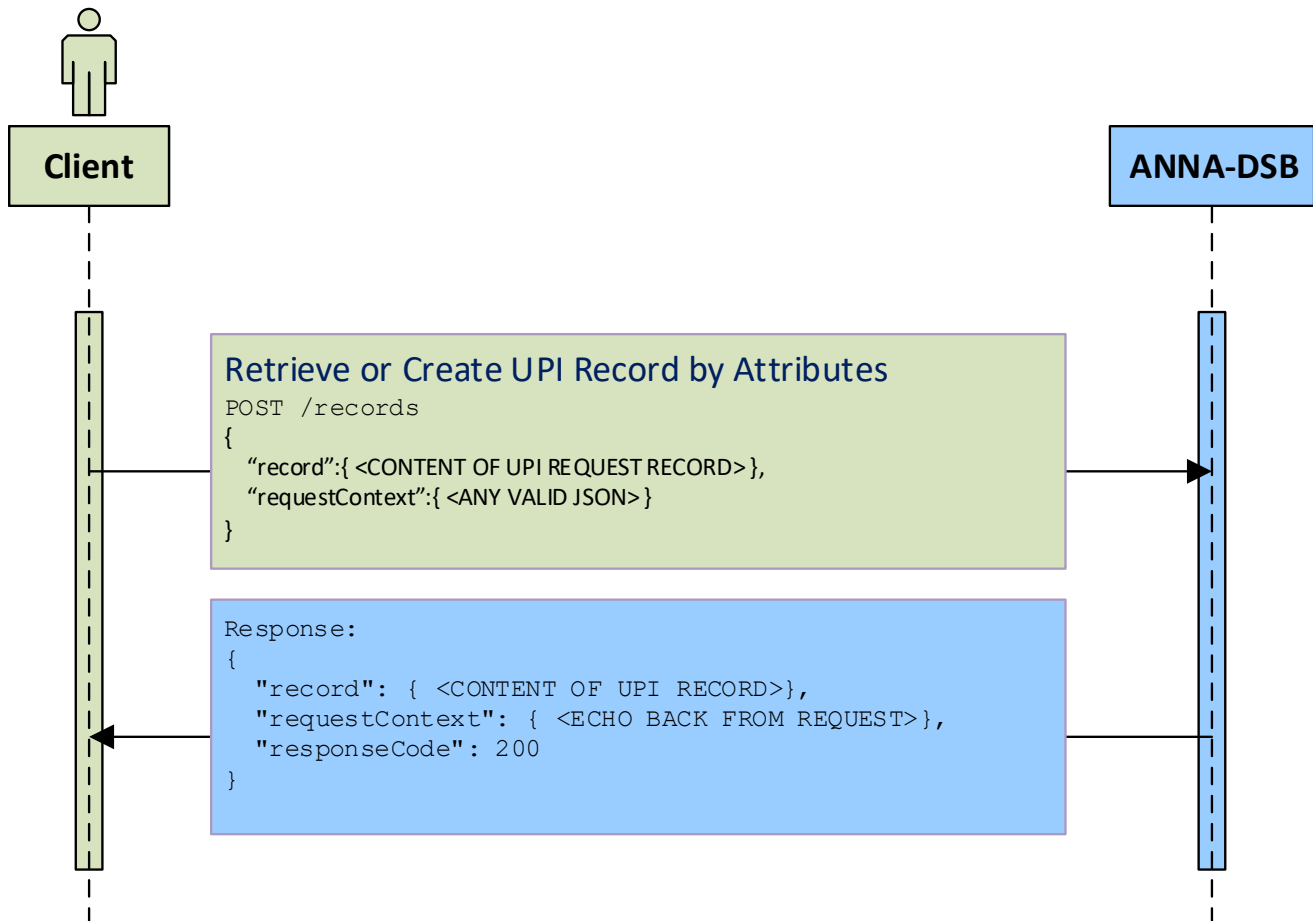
Client

ANNA-DSB

Retrieve or Create UPI Record by Attributes
POST /records
{
“record”:{ <CONTENT OF UPI REQUEST RECORD> },
“requestContext”:{ <ANY VALID JSON> }
}

Response:
{
"record": { <CONTENT OF UPI RECORD>},
"requestContext": { <ECHO BACK FROM REQUEST>},
"responseCode": 200
}